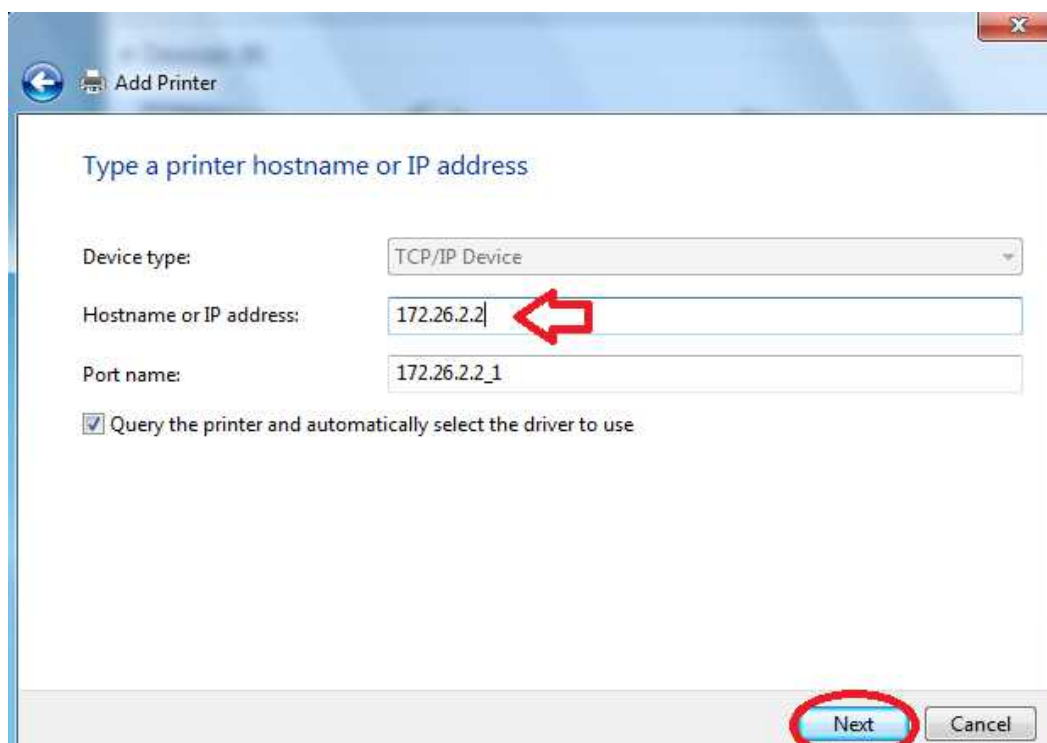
Add Printer

Type a printer hostname or IP address

Device type: TCP/IP Device

Hostname or IP address: 172.26.2.2

Port name: 172.26.2.2_1

Query the printer and automatically select the driver to use

Next Cancel